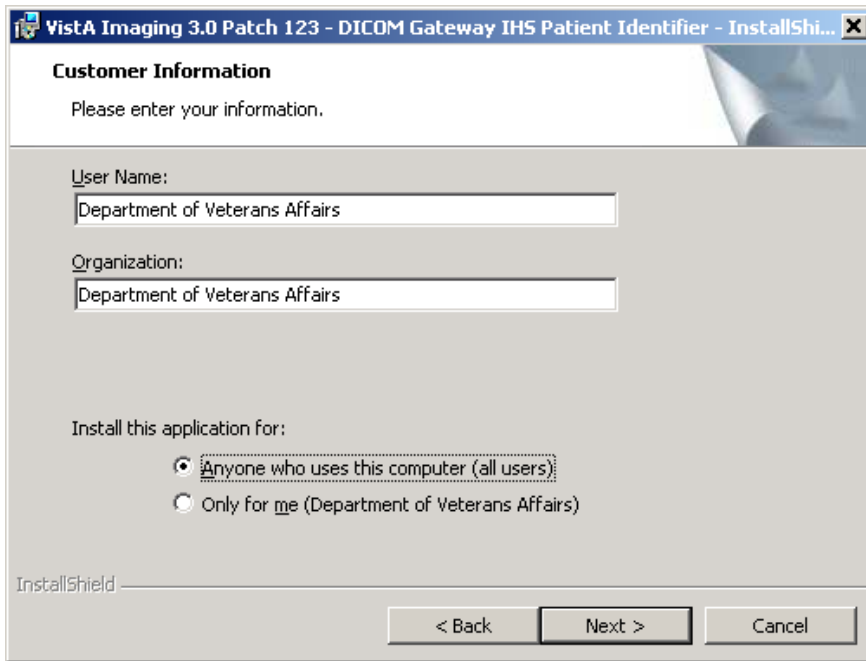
VistA Imaging 3.0 Patch 123 - DICOM Gateway IHS Patient Identifier - InstallShi...

Customer Information

Please enter your information.

User Name:

Department of Veterans Affairs

Organization:

Department of Veterans Affairs

Install this application for:

Anyone who uses this computer (all users)

Only for me (Department of Veterans Affairs)

InstallShield

< Back

Next >

Cancel